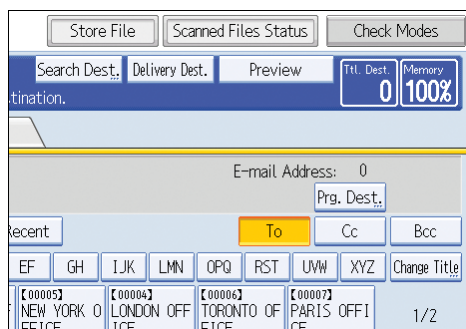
Store File
Scanned Files Status
Check Modes
Search Dest.
Delivery Dest.
Preview
Ttl. Dest.
0
Memory
100%
tination.
E-mail Address: 0
Prg. Dest.
Recent
To
Cc
Bcc
EF
GH
IJK
LMN
OPQ
RST
UVW
XYZ
Change Title
【00005】 NEW YORK O FFICE
【00004】 LONDON OFF ICE
【00006】 TORONTO OF FICE
【00007】 PARIS OFFI CE
1/2